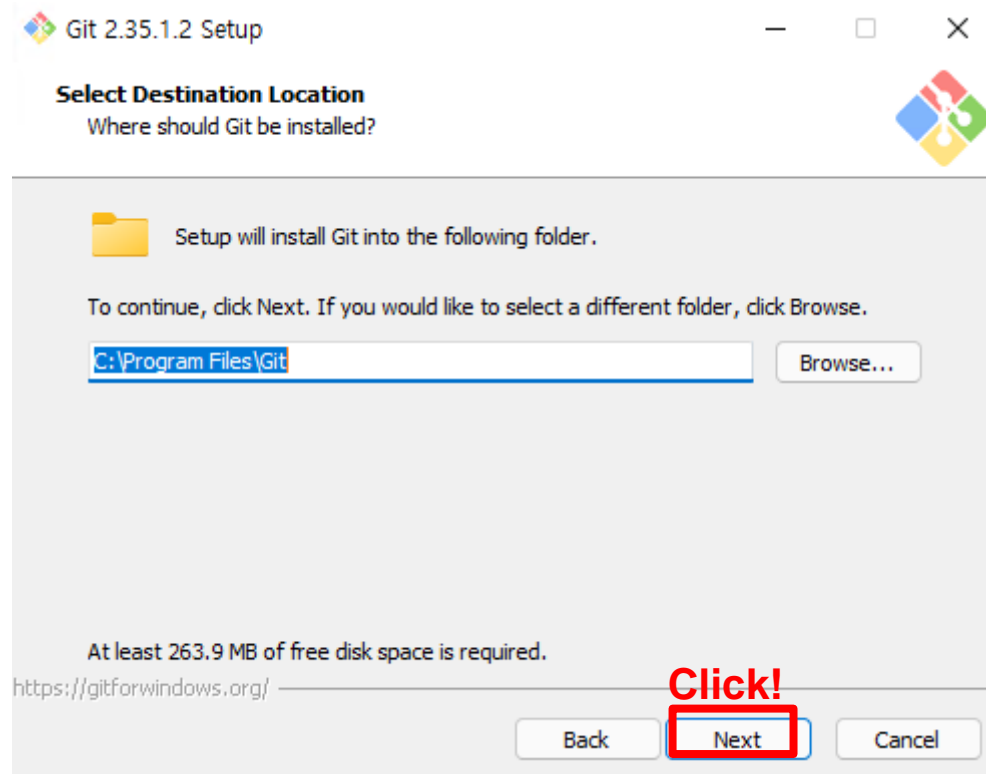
Git 2.35.1.2 Setup

Select Destination Location
Where should Git be installed?

Setup will install Git into the following folder.

To continue, click Next. If you would like to select a different folder, click Browse.

C:\Program Files\Git

Browse...

At least 263.9 MB of free disk space is required.

https://gitforwindows.org/

Click!

Back

Next

Cancel